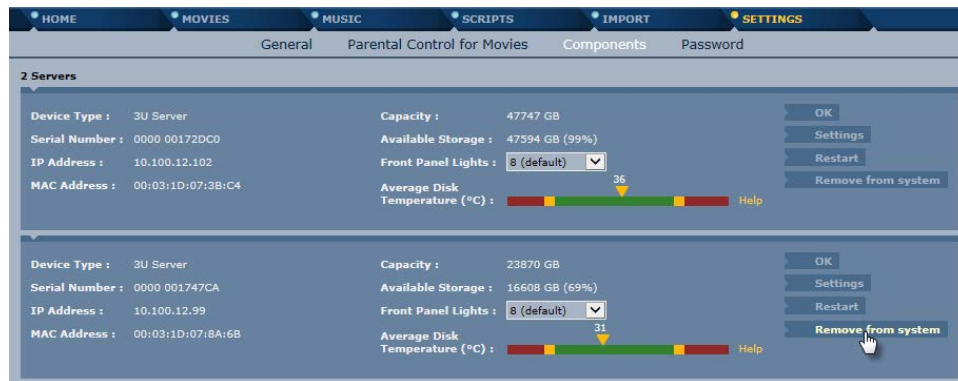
HOME MOVIES MUSIC SCRIPTS IMPORT SETTINGS

General Parental Control for Movies Components Password

2 Servers

Device Type : 3U Server
Serial Number : 0000 00172DC0
IP Address : 10.100.12.102
MAC Address : 00:03:1D:07:3B:C4

Capacity : 47747 GB
Available Storage : 47594 GB (99%)
Front Panel Lights : 8 (default)
Average Disk Temperature (°C) : 36 Help

OK
Settings
Restart
Remove from system

Device Type : 3U Server
Serial Number : 0000 001747CA
IP Address : 10.100.12.99
MAC Address : 00:03:1D:07:8A:6B

Capacity : 23870 GB
Available Storage : 16608 GB (69%)
Front Panel Lights : 8 (default)
Average Disk Temperature (°C) : 31 Help

OK
Settings
Restart
Remove from system